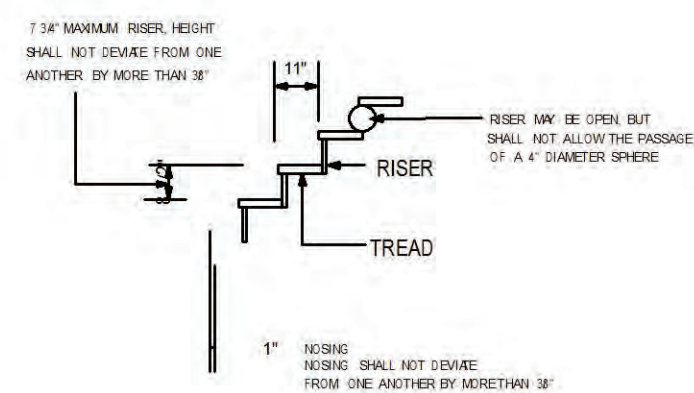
7 3/4" MAXIMUM RISER, HEIGHT SHALL NOT DEVIATE FROM ONE ANOTHER BY MORE THAN 38"

11"

RISER MAY BE OPEN, BUT SHALL NOT ALLOW THE PASSAGE OF A 4" DIAMETER SPHERE

RISER

TREAD

1"

NOSING
NOSING SHALL NOT DEVIATE FROM ONE ANOTHER BY MORETHAN 38"